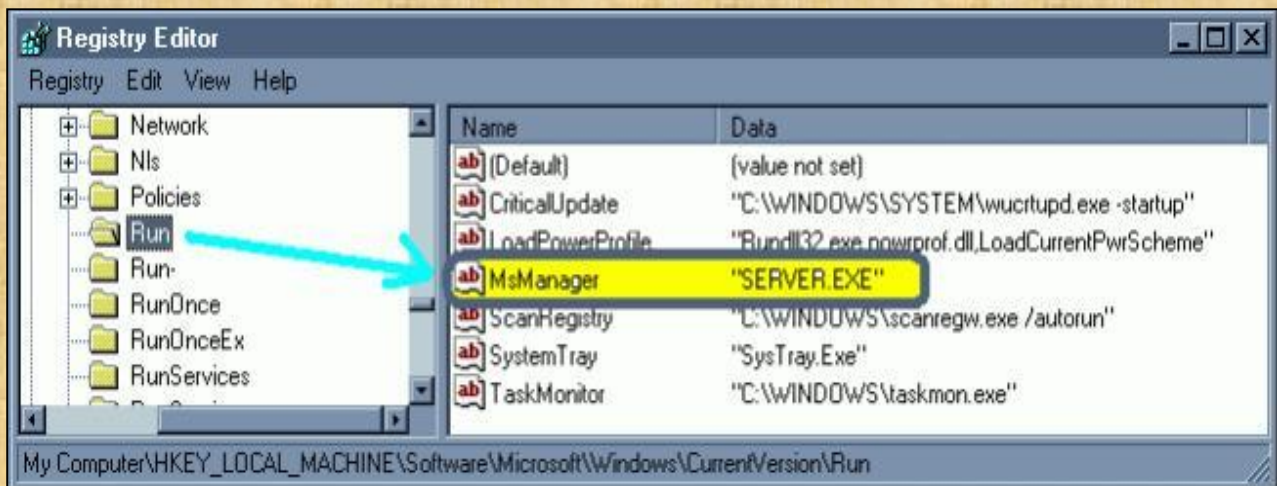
Registry Editor

Registry Edit View Help

Network
Nls
Policies
Run
Run-
RunOnce
RunOnceEx
RunServices
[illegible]

| Name | Data |
|---|---|
| (Default) | (value not set) |
| CriticalUpdate | "C:\WINDOWS\SYSTEM\wucrtupd.exe -startup" |
| LoadPowerProfile | "Rundll32.exe powrprof.dll,LoadCurrentPwrScheme" |
| MsManager | "SERVER.EXE" |
| ScanRegistry | "C:\WINDOWS\scanregw.exe /autorun" |
| SystemTray | "SysTray.Exe" |
| TaskMonitor | "C:\WINDOWS\taskmon.exe" |

My Computer\HKEY_LOCAL_MACHINE\Software\Microsoft\Windows\CurrentVersion\Run